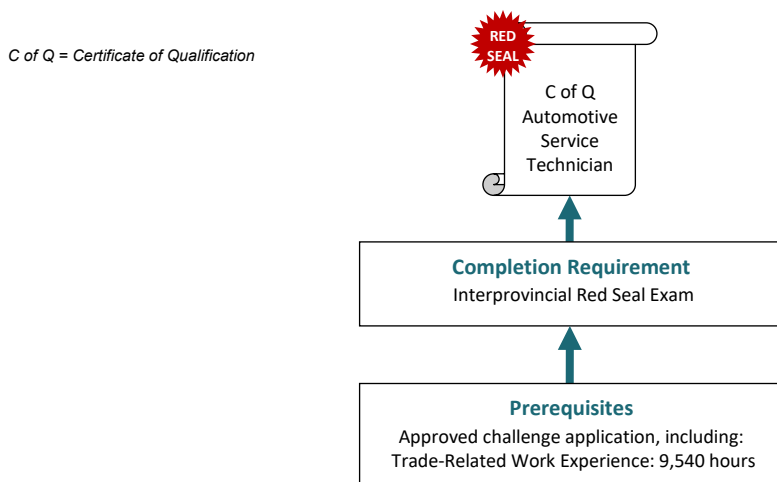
C of Q = Certificate of Qualification

RED SEAL

C of Q Automotive Service Technician

Completion Requirement
Interprovincial Red Seal Exam

Prerequisites
Approved challenge application, including:
Trade-Related Work Experience: 9,540 hours